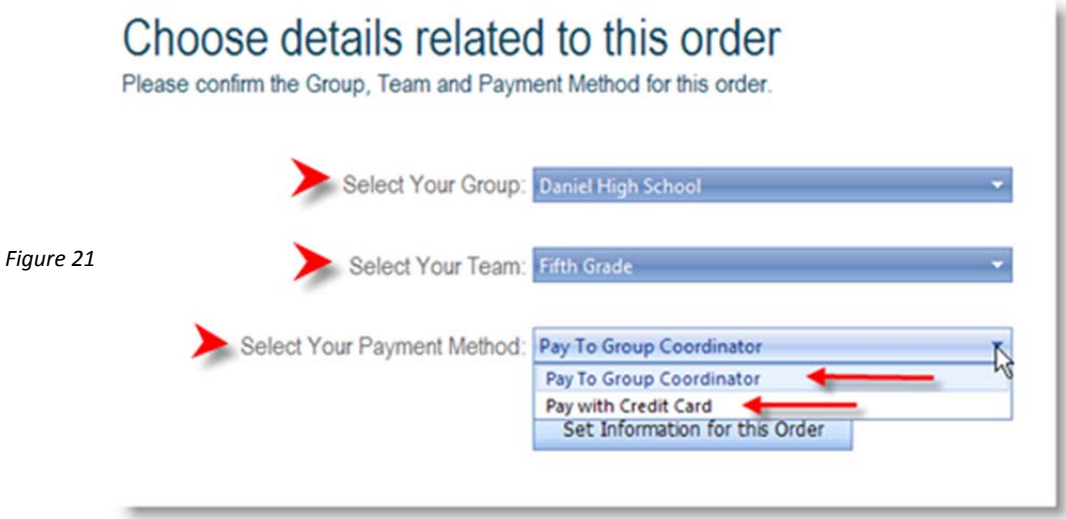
Choose details related to this order
Please confirm the Group, Team and Payment Method for this order.

Select Your Group: Daniel High School

Figure 21

Select Your Team: Fifth Grade

Select Your Payment Method: Pay To Group Coordinator

Pay To Group Coordinator
Pay with Credit Card
Set Information for this Order